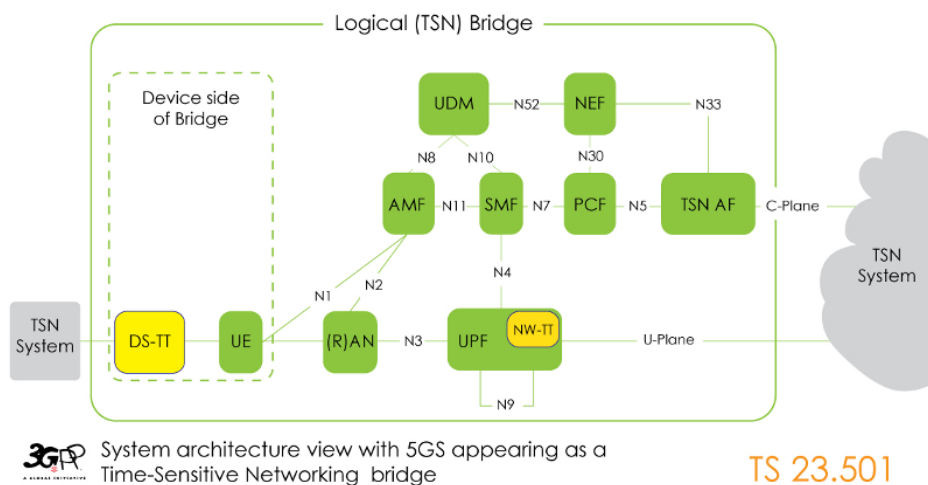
Logical (TSN) Bridge

Device side of Bridge

UDM
N52
NEF
N33
N8
N10
N30
AMF
N11
SMF
N7
PCF
N5
TSN AF
C-Plane
N4
N1
N2
TSN System
TSN System
DS-TT
UE
(R)AN
N3
UPF
NW-TT
U-Plane
N9

3GPP
A GLOBAL INITIATIVE

System architecture view with 5GS appearing as a Time-Sensitive Networking bridge

TS 23.501